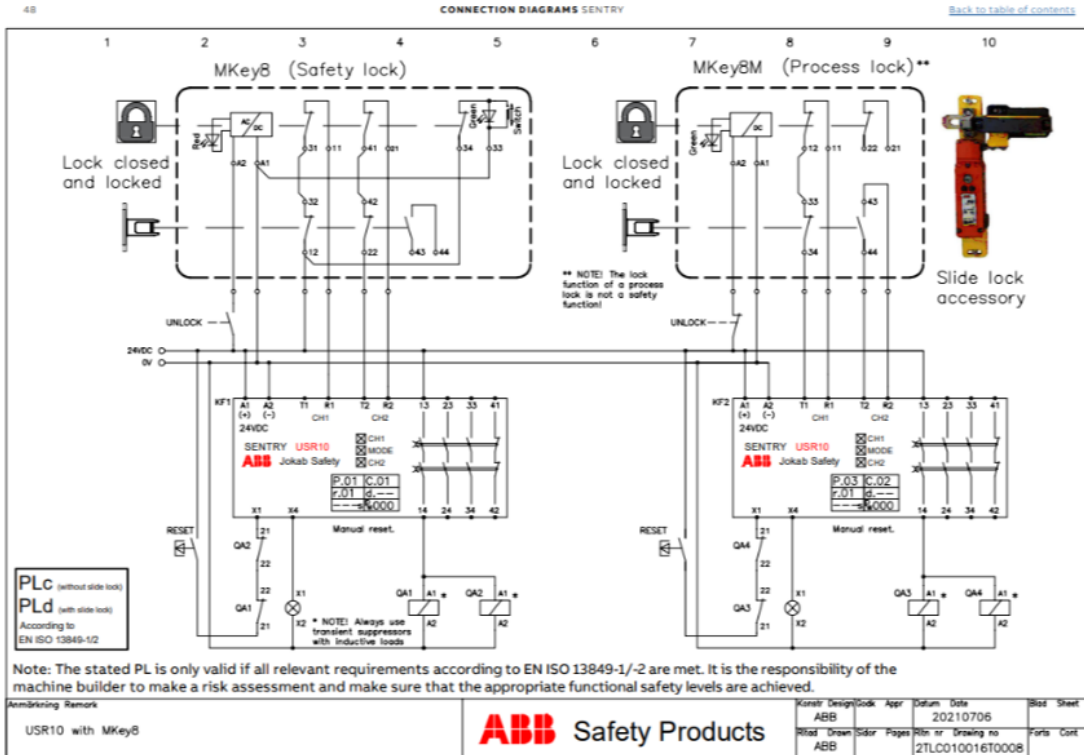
48

CONNECTION DIAGRAMS SENTRY

Back to table of contents

1 2 3 4 5 6 7 8 9 10

MKey8 (Safety lock)

MKey8M (Process lock)**

Lock closed and locked

Lock closed and locked

Red

AC DC

A2 A1

31 11

41 21

Green

34 33

Switch

32

42

12

22

43 44

Green

DC

A2 A1

12 11

22 21

33

43

34

44

** NOTE! The lock function of a process lock is not a safety function!

Slide lock accessory

UNLOCK

UNLOCK

24VDC

0V

KF1

A1 (+) A2 (-) 24VDC

T1 R1 CH1

T2 R2 CH2

13 23 33 41

SENTRY USR10

ABB Jokab Safety

CH1 MODE CH2

P.01 C.01
r.01 d.--
--- s.000

X1 X4

Manual reset.

14 24 34 42

KF2

A1 (+) A2 (-) 24VDC

T1 R1 CH1

T2 R2 CH2

13 23 33 41

SENTRY USR10

ABB Jokab Safety

CH1 MODE CH2

P.03 C.02
r.01 d.--
--- s.000

X1 X4

Manual reset.

14 24 34 42

RESET

QA2 21 22

QA1 22 21

X1 X2

QA1 A1 * A2

QA2 A1 * A2

* NOTE! Always use transient suppressors with inductive loads

RESET

QA4 21 22

QA3 22 21

X1 X2

QA3 A1 * A2

QA4 A1 * A2

PLc (without slide lock)
PLd (with slide lock)
According to EN ISO 13849-1/2

Note: The stated PL is only valid if all relevant requirements according to EN ISO 13849-1/-2 are met. It is the responsibility of the machine builder to make a risk assessment and make sure that the appropriate functional safety levels are achieved.

Anmärkning Remark

USR10 with MKey8

ABB Safety Products

Konstr Design ABB
Godk Appr
Datum Date 20210706
Blad Sheet
Ritad Drawn ABB
Sidor Pages
Ritn nr Drawing no 2TLC010016T0008
Forts Cont